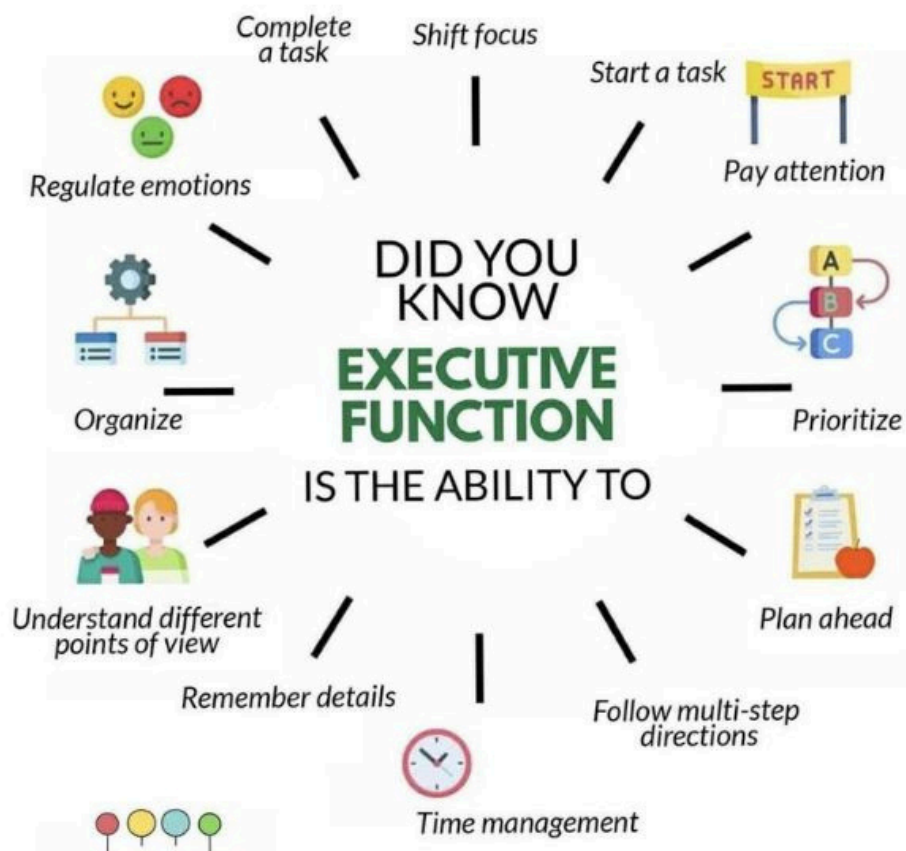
Complete a task

Shift focus

Start a task

START

Pay attention

Regulate emotions

DID YOU KNOW

EXECUTIVE FUNCTION

IS THE ABILITY TO

A

B

C

Organize

Prioritize

Understand different points of view

Plan ahead

Remember details

Follow multi-step directions

Time management